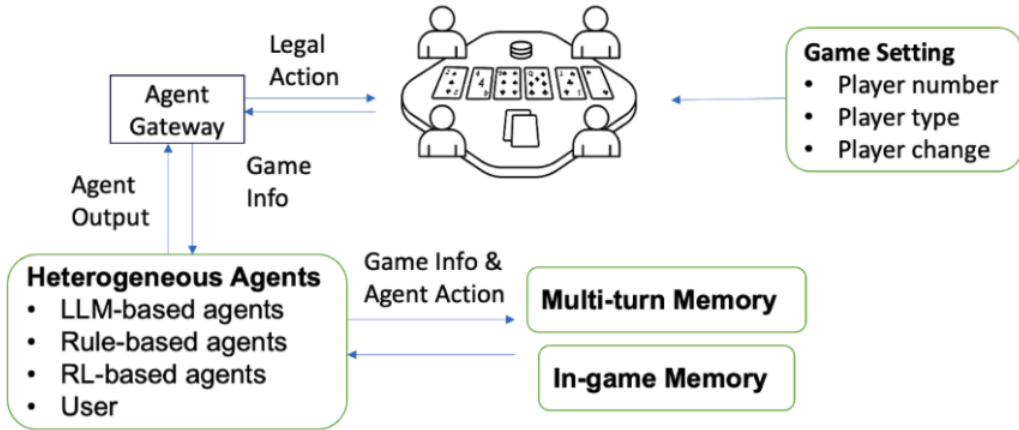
Legal Action

Agent Gateway

Game Info

Agent Output

Game Setting
• Player number
• Player type
• Player change

Heterogeneous Agents
• LLM-based agents
• Rule-based agents
• RL-based agents
• User

Game Info & Agent Action

Multi-turn Memory

In-game Memory